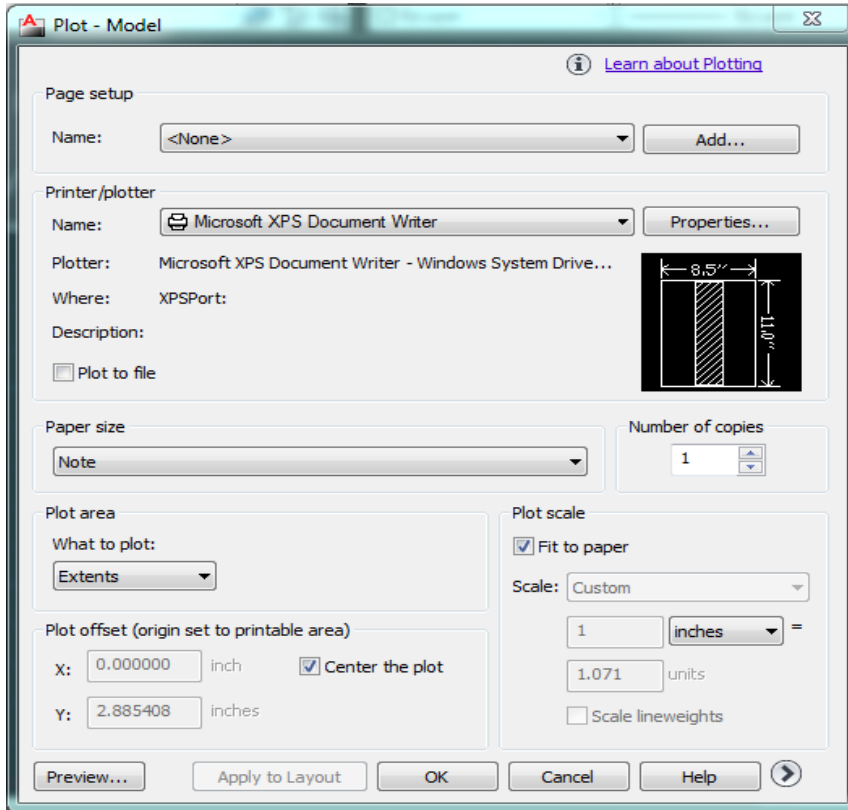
Plot - Model

Learn about Plotting

Page setup

Name: <None>

Add...

Printer/plotter

Name: Microsoft XPS Document Writer

Properties...

Plotter: Microsoft XPS Document Writer - Windows System Drive...

Where: XPSPort:

Description:

Plot to file

8.5″

11.0″

Paper size

Note

Number of copies

1

Plot area

What to plot:

Extents

Plot scale

Fit to paper

Scale: Custom

1

inches

=

1.071

units

Scale lineweights

Plot offset (origin set to printable area)

X: 0.000000 inch

Center the plot

Y: 2.885408 inches

Preview...

Apply to Layout

OK

Cancel

Help